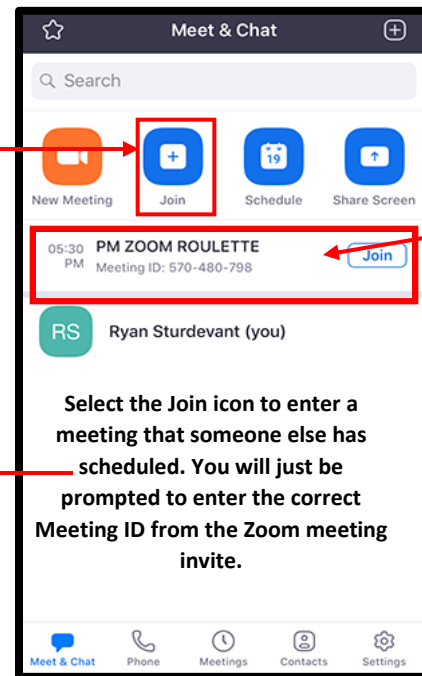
Meet & Chat

Search

New Meeting

Join

19

Schedule

Share Screen

05:30 PM

PM ZOOM ROULETTE

Meeting ID: 570-480-798

Join

RS

Ryan Sturdevant (you)

Select the Join icon to enter a meeting that someone else has scheduled. You will just be prompted to enter the correct Meeting ID from the Zoom meeting invite.

Meet & Chat

Phone

Meetings

Contacts

Settings